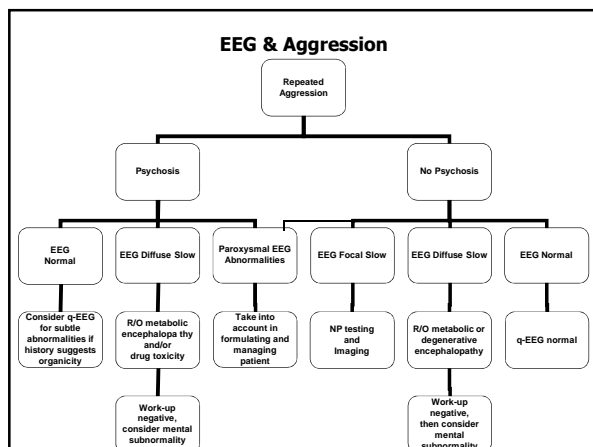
EEG & Aggression

Repeated Aggression

Psychosis

No Psychosis

EEG Normal

EEG Diffuse Slow

Paroxysmal EEG Abnormalities

EEG Focal Slow

EEG Diffuse Slow

EEG Normal

Consider q-EEG for subtle abnormalities if history suggests organicity

R/O metabolic encephalopa thy and/or drug toxicity

Take into account in formulating and managing patient

NP testing and Imaging

R/O metabolic or degenerative encephalopathy

q-EEG normal

Work-up negative, consider mental subnormality

Work-up negative, then consider mental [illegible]